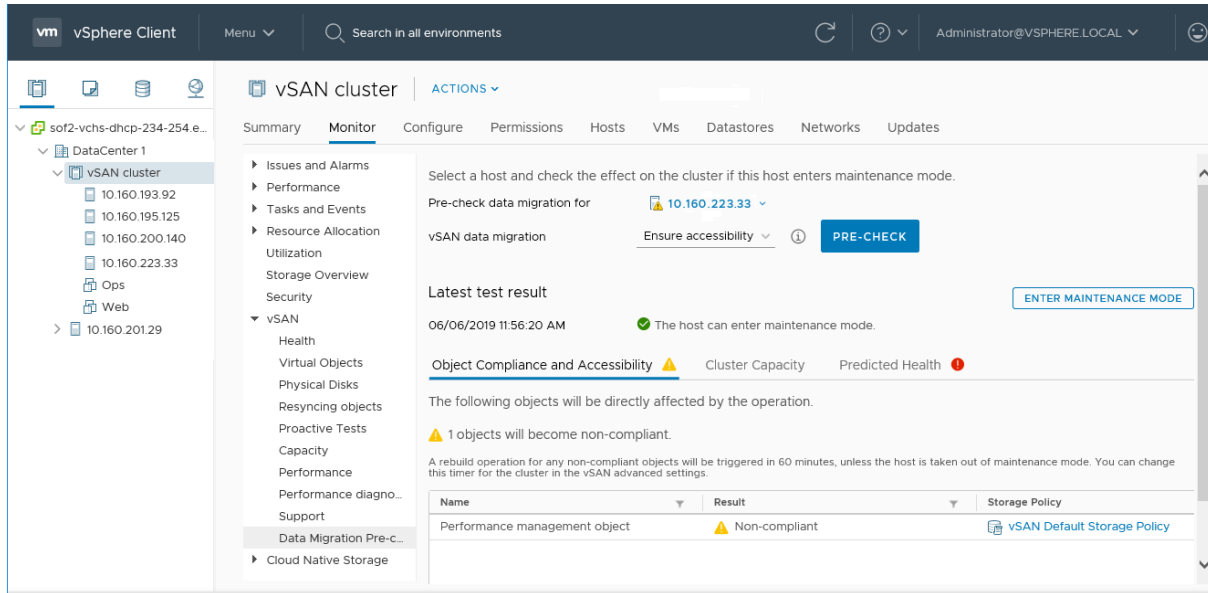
vm vSphere Client

Menu

Search in all environments

Administrator@VSPHERE.LOCAL

sof2-vchs-dhcp-234-254.e...
DataCenter 1
vSAN cluster
10.160.193.92
10.160.195.125
10.160.200.140
10.160.223.33
Ops
Web
10.160.201.29

vSAN cluster | ACTIONS

Summary Monitor Configure Permissions Hosts VMs Datastores Networks Updates

Issues and Alarms
Performance
Tasks and Events
Resource Allocation
Utilization
Storage Overview
Security
vSAN
Health
Virtual Objects
Physical Disks
Resyncing objects
Proactive Tests
Capacity
Performance
Performance diagno...
Support
Data Migration Pre-c...
Cloud Native Storage

Select a host and check the effect on the cluster if this host enters maintenance mode.

Pre-check data migration for 10.160.223.33

vSAN data migration Ensure accessibility PRE-CHECK

Latest test result

ENTER MAINTENANCE MODE

06/06/2019 11:56:20 AM The host can enter maintenance mode.

Object Compliance and Accessibility Cluster Capacity Predicted Health

The following objects will be directly affected by the operation.

1 objects will become non-compliant.

A rebuild operation for any non-compliant objects will be triggered in 60 minutes, unless the host is taken out of maintenance mode. You can change this timer for the cluster in the vSAN advanced settings.

| Name | Result | Storage Policy |
|---|---|---|
| Performance management object | Non-compliant | vSAN Default Storage Policy |